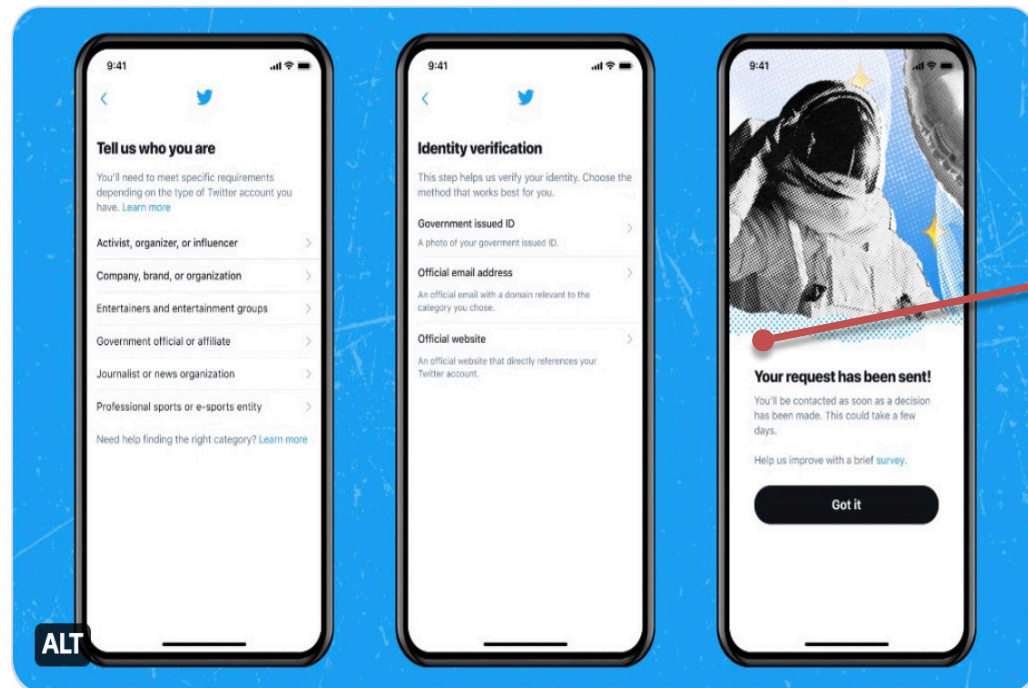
9:41

Tell us who you are

You'll need to meet specific requirements depending on the type of Twitter account you have. Learn more

Activist, organizer, or influencer

Company, brand, or organization

Entertainers and entertainment groups

Government official or affiliate

Journalist or news organization

Professional sports or e-sports entity

Need help finding the right category? Learn more

ALT

9:41

Identity verification

This step helps us verify your identity. Choose the method that works best for you.

Government issued ID

A photo of your goverment issued ID.

Official email address

An official email with a domain relevant to the category you chose.

Official website

An official website that directly references your Twitter account.

9:41

Your request has been sent!

You'll be contacted as soon as a decision has been made. This could take a few days.

Help us improve with a brief survey.

Got it